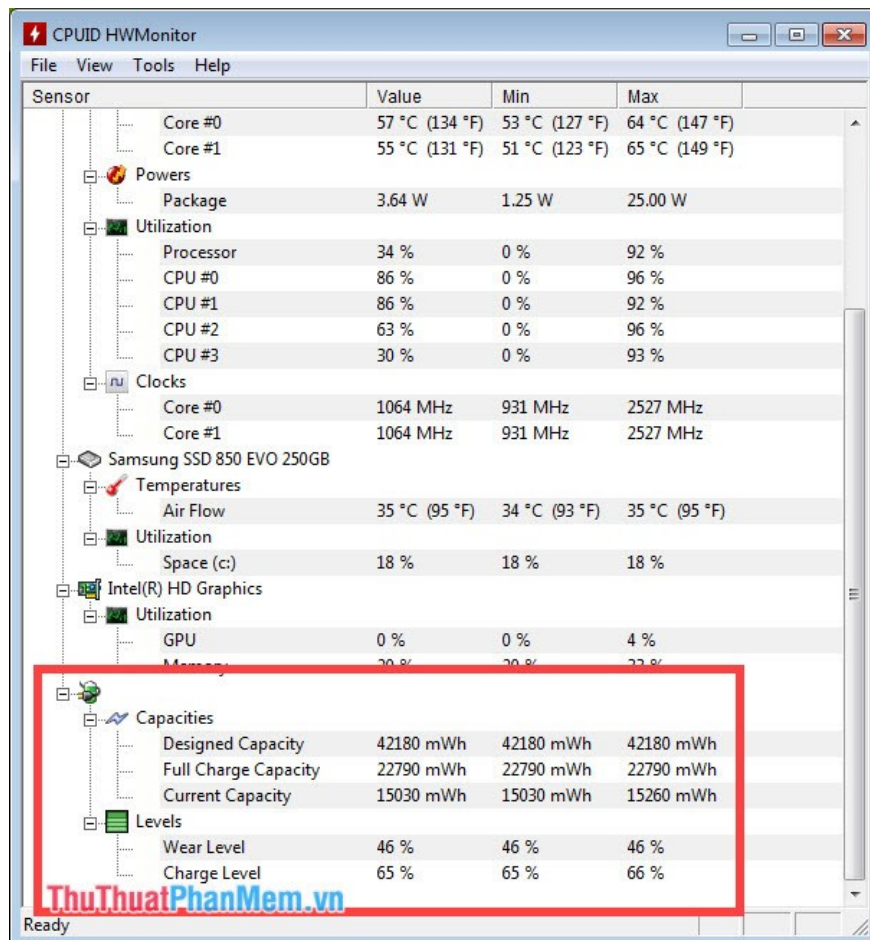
CPUID HWMonitor

File View Tools Help

| Sensor | Value | Min | Max |
|---|---|---|---|
| Core #0 | 57 °C (134 °F) | 53 °C (127 °F) | 64 °C (147 °F) |
| Core #1 | 55 °C (131 °F) | 51 °C (123 °F) | 65 °C (149 °F) |
| Powers | | | |
| Package | 3.64 W | 1.25 W | 25.00 W |
| Utilization | | | |
| Processor | 34 % | 0 % | 92 % |
| CPU #0 | 86 % | 0 % | 96 % |
| CPU #1 | 86 % | 0 % | 92 % |
| CPU #2 | 63 % | 0 % | 96 % |
| CPU #3 | 30 % | 0 % | 93 % |
| Clocks | | | |
| Core #0 | 1064 MHz | 931 MHz | 2527 MHz |
| Core #1 | 1064 MHz | 931 MHz | 2527 MHz |
| Samsung SSD 850 EVO 250GB | | | |
| Temperatures | | | |
| Air Flow | 35 °C (95 °F) | 34 °C (93 °F) | 35 °C (95 °F) |
| Utilization | | | |
| Space (c:) | 18 % | 18 % | 18 % |
| Intel(R) HD Graphics | | | |
| Utilization | | | |
| GPU | 0 % | 0 % | 4 % |
| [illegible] | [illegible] | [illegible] | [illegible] |
| Capacities | | | |
| Designed Capacity | 42180 mWh | 42180 mWh | 42180 mWh |
| Full Charge Capacity | 22790 mWh | 22790 mWh | 22790 mWh |
| Current Capacity | 15030 mWh | 15030 mWh | 15260 mWh |
| Levels | | | |
| Wear Level | 46 % | 46 % | 46 % |
| Charge Level | 65 % | 65 % | 66 % |

ThuThuatPhanMem.vn

Ready